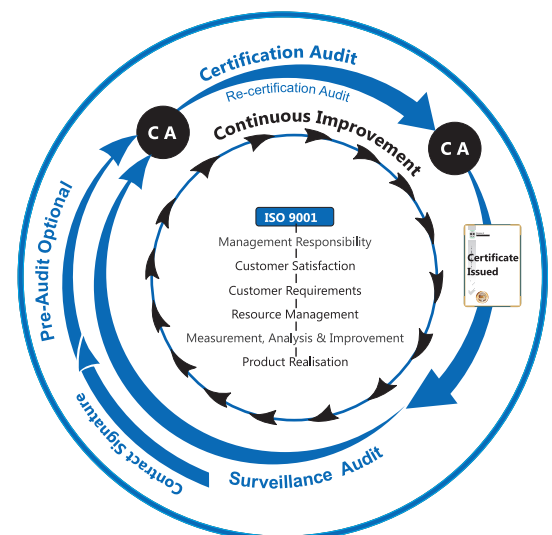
Certification Audit
Re-certification Audit
C A
C A
Continuous Improvement
Pre-Audit Optional
ISO 9001
Management Responsibility
Customer Satisfaction
Customer Requirements
Resource Management
Measurement, Analysis & Improvement
Product Realisation
Certificate Issued
Contract Signature
Surveillance Audit